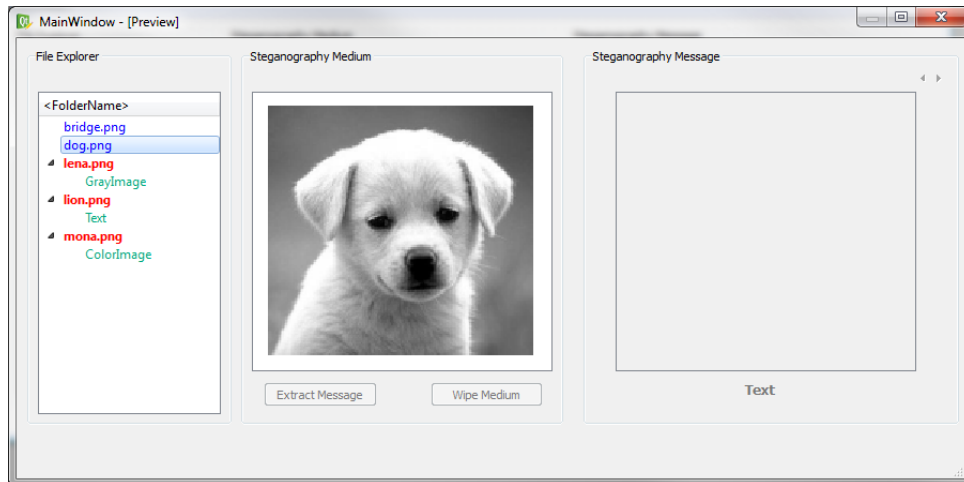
MainWindow - [Preview]

File Explorer

<FolderName>
bridge.png
dog.png
lena.png
GrayImage
lion.png
Text
mona.png
ColorImage

Steganography Medium

Extract Message
Wipe Medium

Steganography Message

Text